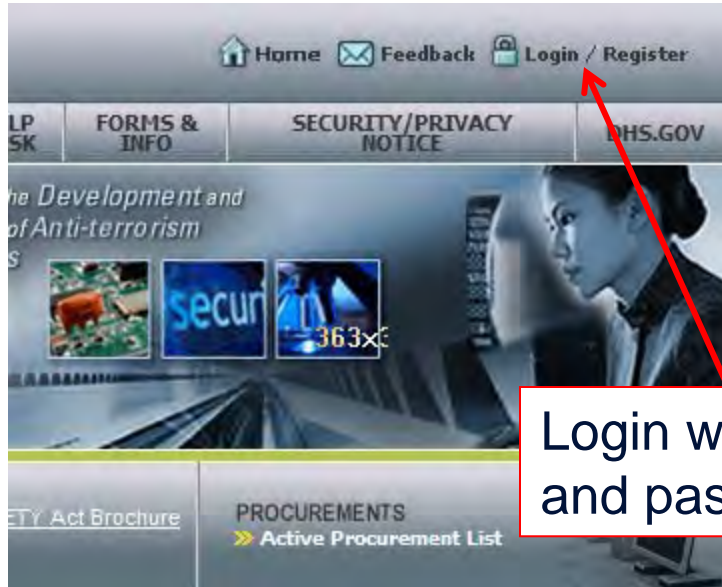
Home Feedback Login / Register

LP SK FORMS & INFO SECURITY/PRIVACY NOTICE DHS.GOV

he Development and of Anti-terrorism s

secur

363×3

Login w and pas

ETY Act Brochure

PROCUREMENTS
» Active Procurement List